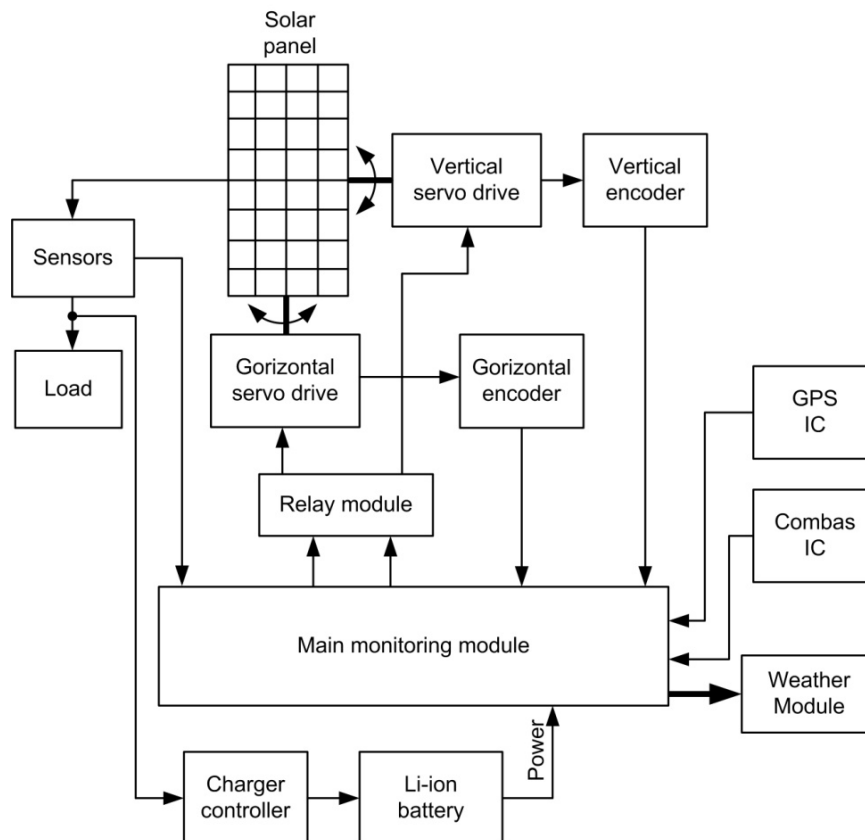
Solar panel

Vertical servo drive

Vertical encoder

Sensors

Load

Gorizontal servo drive

Gorizontal encoder

GPS IC

Relay module

Combas IC

Main monitoring module

Weather Module

Power

Charger controller

Li-ion battery